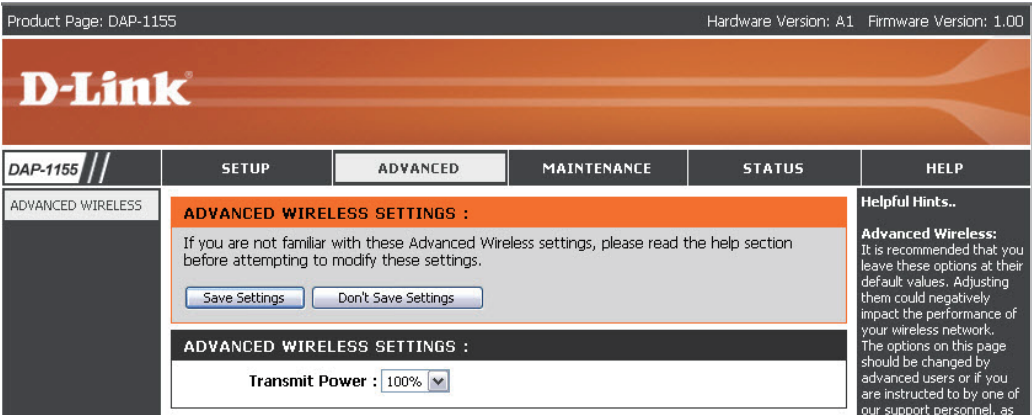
Product Page: DAP-1155

Hardware Version: A1 Firmware Version: 1.00

D-Link

DAP-1155

SETUP

ADVANCED

MAINTENANCE

STATUS

HELP

ADVANCED WIRELESS

ADVANCED WIRELESS SETTINGS :

If you are not familiar with these Advanced Wireless settings, please read the help section before attempting to modify these settings.

Save Settings

Don't Save Settings

ADVANCED WIRELESS SETTINGS :

Transmit Power : 100%

Helpful Hints..

Advanced Wireless:
It is recommended that you leave these options at their default values. Adjusting them could negatively impact the performance of your wireless network.
The options on this page should be changed by advanced users or if you are instructed to by one of our support personnel, as